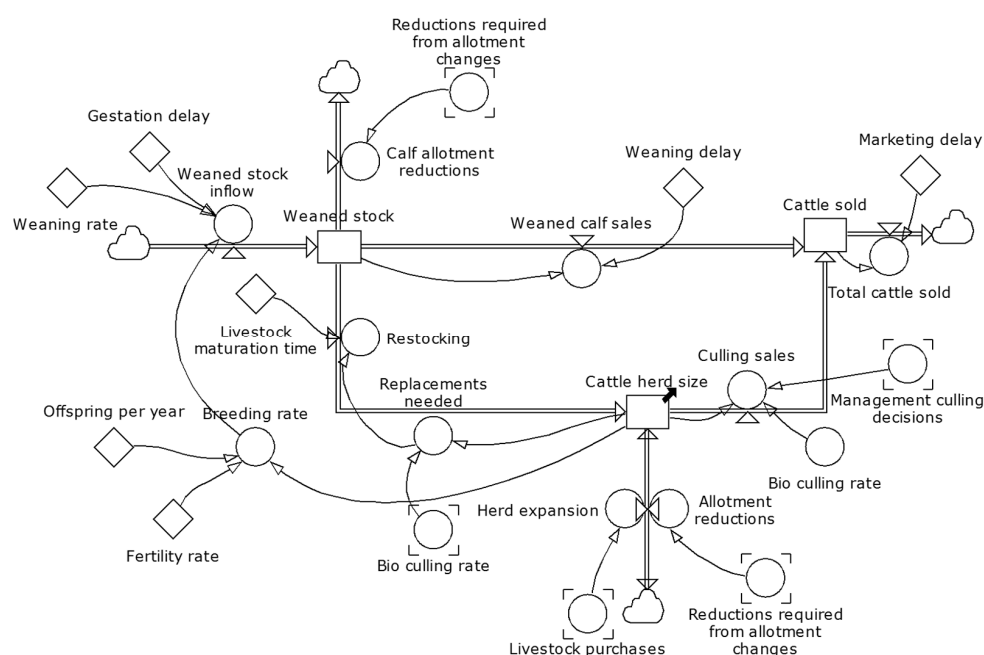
Reductions required from allotment changes

Gestation delay

Calf allotment reductions

Weaning delay

Marketing delay

Weaned stock inflow

Weaned stock

Cattle sold

Weaning rate

Weaned calf sales

Total cattle sold

Livestock maturation time

Restocking

Culling sales

Replacements needed

Cattle herd size

Offspring per year

Breeding rate

Management culling decisions

Bio culling rate

Herd expansion

Allotment reductions

Fertility rate

Bio culling rate

Reductions required from allotment changes

Livestock purchases